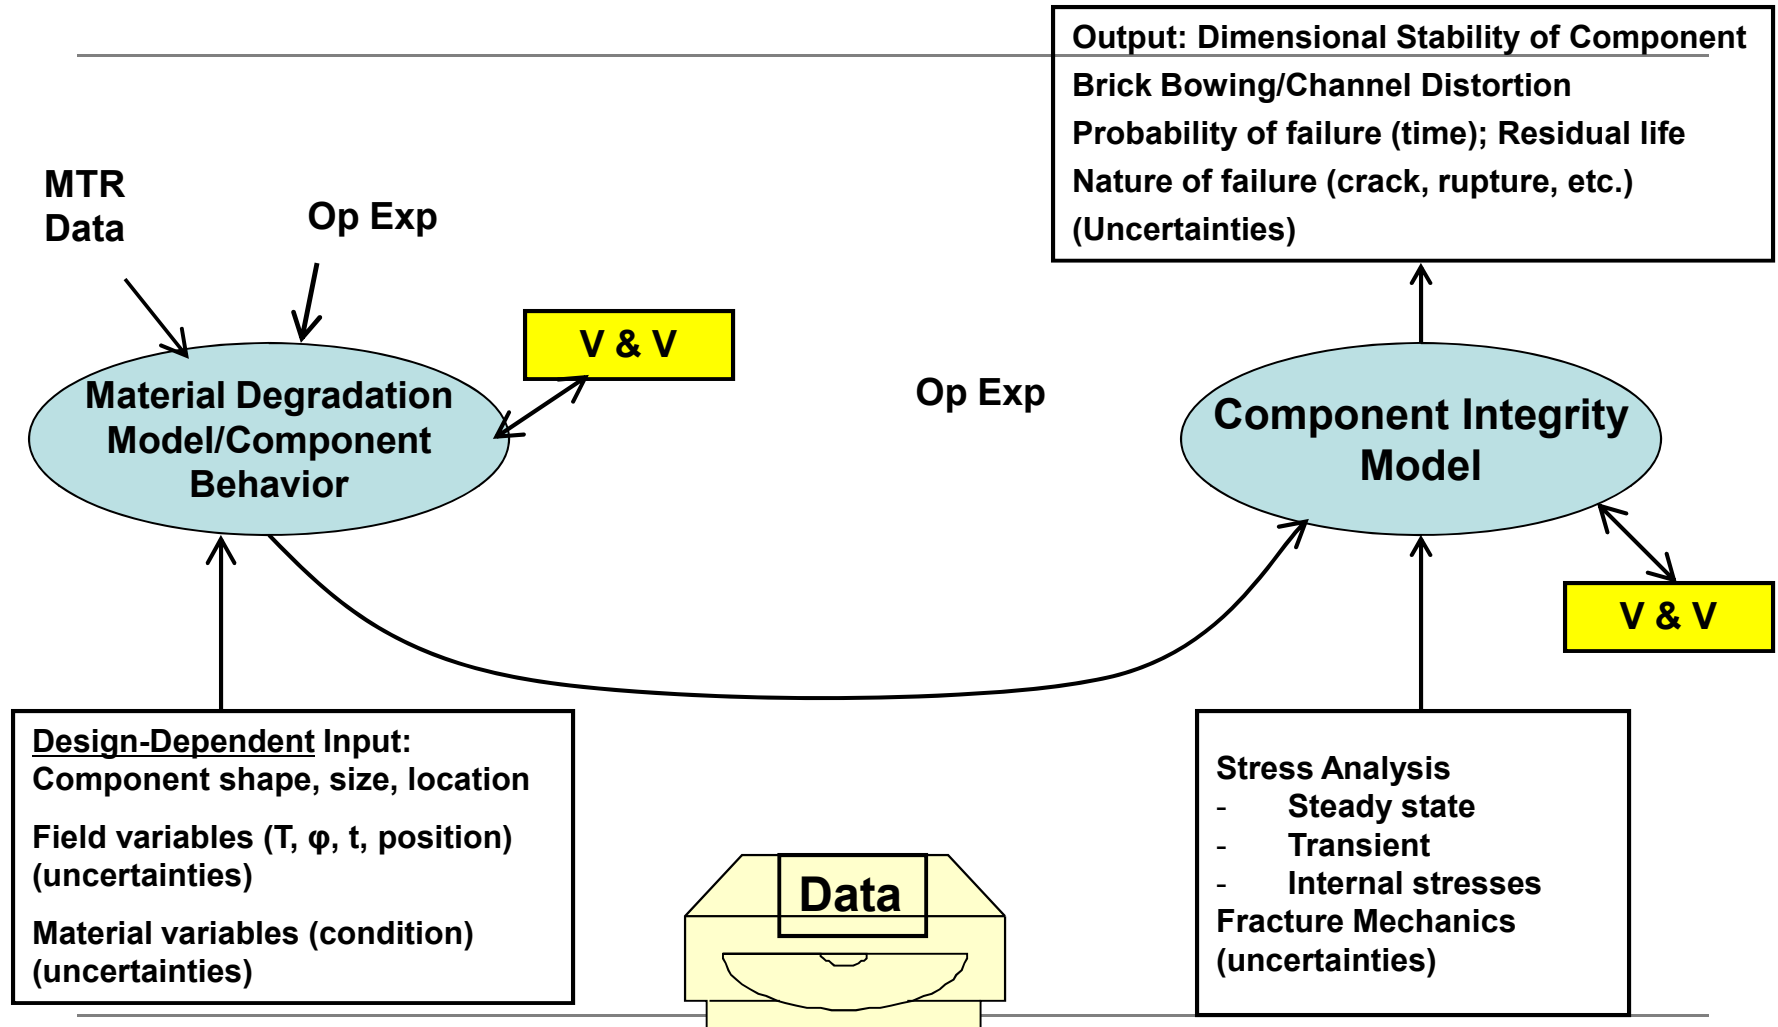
Output: Dimensional Stability of Component
Brick Bowing/Channel Distortion
Probability of failure (time); Residual life
Nature of failure (crack, rupture, etc.)
(Uncertainties)

MTR Data

Op Exp

V & V

Material Degradation Model/Component Behavior

Op Exp

Component Integrity Model

V & V

Design-Dependent Input:
Component shape, size, location

Field variables (T, φ, t, position)
(uncertainties)

Material variables (condition)
(uncertainties)

Data

Stress Analysis
- Steady state
- Transient
- Internal stresses
Fracture Mechanics
(uncertainties)